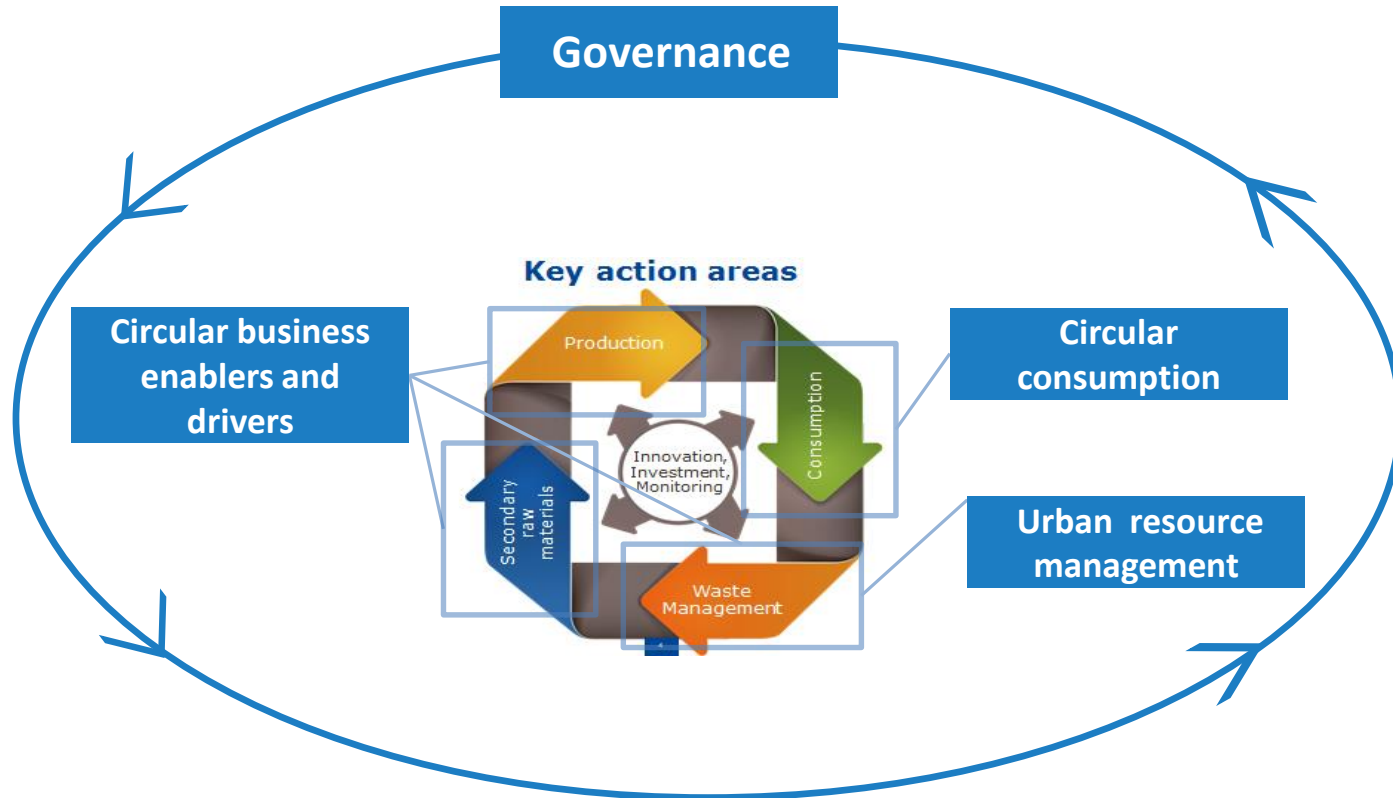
Governance

Key action areas

Circular business enablers and drivers

Circular consumption

Production

Consumption

Innovation, Investment, Monitoring

Secondary raw materials

Waste Management

Urban resource management

4